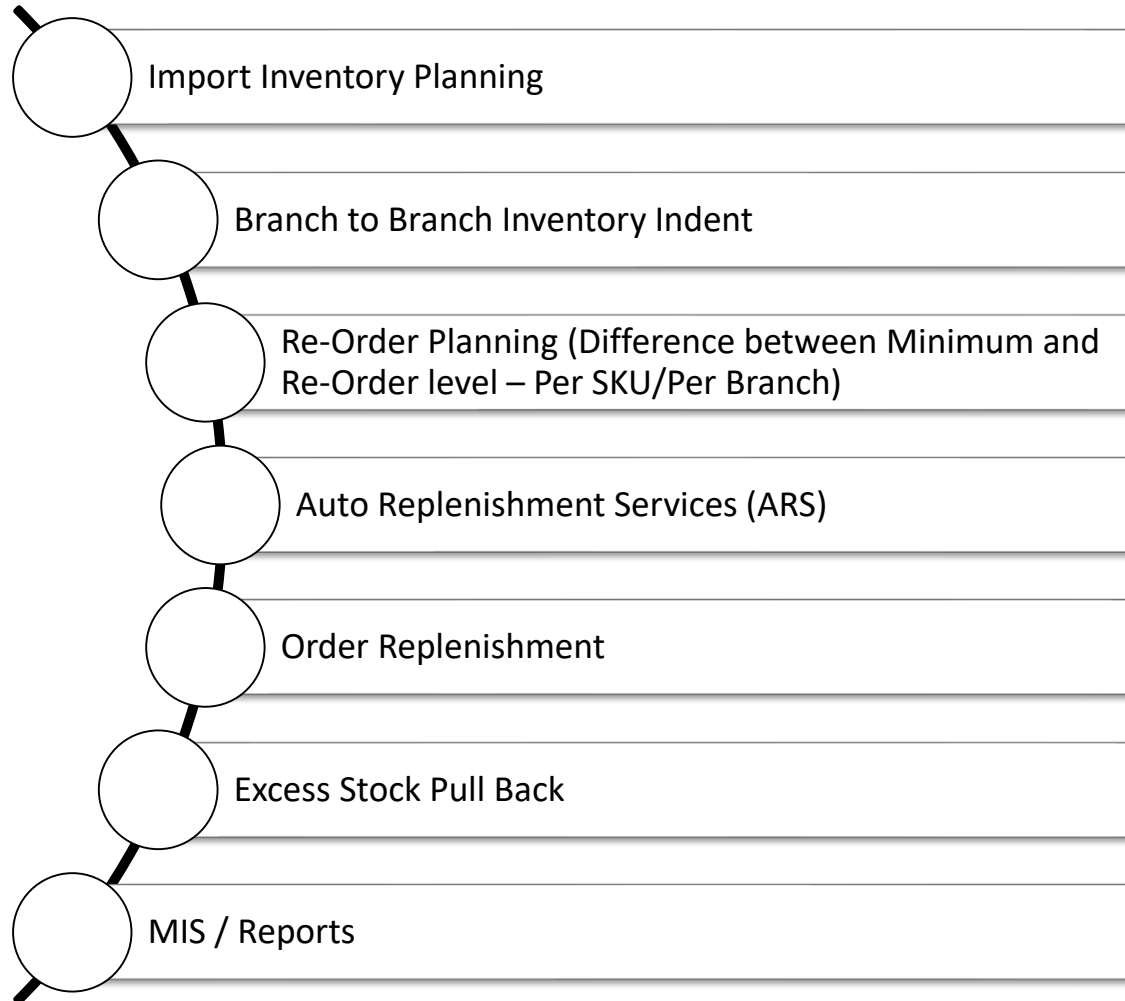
Import Inventory Planning

Branch to Branch Inventory Indent

Re-Order Planning (Difference between Minimum and Re-Order level – Per SKU/Per Branch)

Auto Replenishment Services (ARS)

Order Replenishment

Excess Stock Pull Back

MIS / Reports